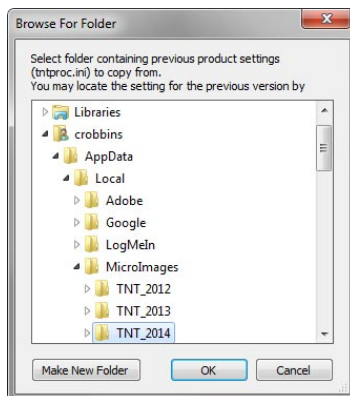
Browse For Folder

Select folder containing previous product settings (tntproc.ini) to copy from.
You may locate the setting for the previous version by

Libraries
crobbins
AppData
Local
Adobe
Google
LogMeIn
MicroImages
TNT_2012
TNT_2013
TNT_2014

Make New Folder
OK
Cancel